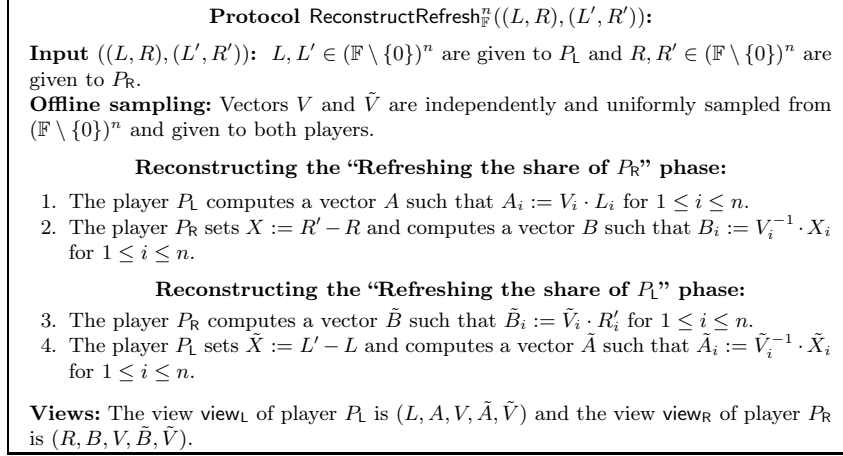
**Protocol** $\mathsf{ReconstructRefresh}^n_{\mathbb{F}}((L,R),(L',R'))$:

**Input** $((L,R),(L',R'))$: $L, L' \in (\mathbb{F}\setminus\{0\})^n$ are given to $P_{\mathsf{L}}$ and $R, R' \in (\mathbb{F}\setminus\{0\})^n$ are given to $P_{\mathsf{R}}$.
**Offline sampling:** Vectors $V$ and $\tilde{V}$ are independently and uniformly sampled from $(\mathbb{F}\setminus\{0\})^n$ and given to both players.

**Reconstructing the "Refreshing the share of $P_{\mathsf{R}}$" phase:**

1. The player $P_{\mathsf{L}}$ computes a vector $A$ such that $A_i := V_i \cdot L_i$ for $1 \leq i \leq n$.
2. The player $P_{\mathsf{R}}$ sets $X := R' - R$ and computes a vector $B$ such that $B_i := V_i^{-1} \cdot X_i$ for $1 \leq i \leq n$.

**Reconstructing the "Refreshing the share of $P_{\mathsf{L}}$" phase:**

3. The player $P_{\mathsf{R}}$ computes a vector $\tilde{B}$ such that $\tilde{B}_i := \tilde{V}_i \cdot R'_i$ for $1 \leq i \leq n$.
4. The player $P_{\mathsf{L}}$ sets $\tilde{X} := L' - L$ and computes a vector $\tilde{A}$ such that $\tilde{A}_i := \tilde{V}_i^{-1} \cdot \tilde{X}_i$ for $1 \leq i \leq n$.

**Views:** The view $\mathsf{view}_{\mathsf{L}}$ of player $P_{\mathsf{L}}$ is $(L, A, V, \tilde{A}, \tilde{V})$ and the view $\mathsf{view}_{\mathsf{R}}$ of player $P_{\mathsf{R}}$ is $(R, B, V, \tilde{B}, \tilde{V})$.